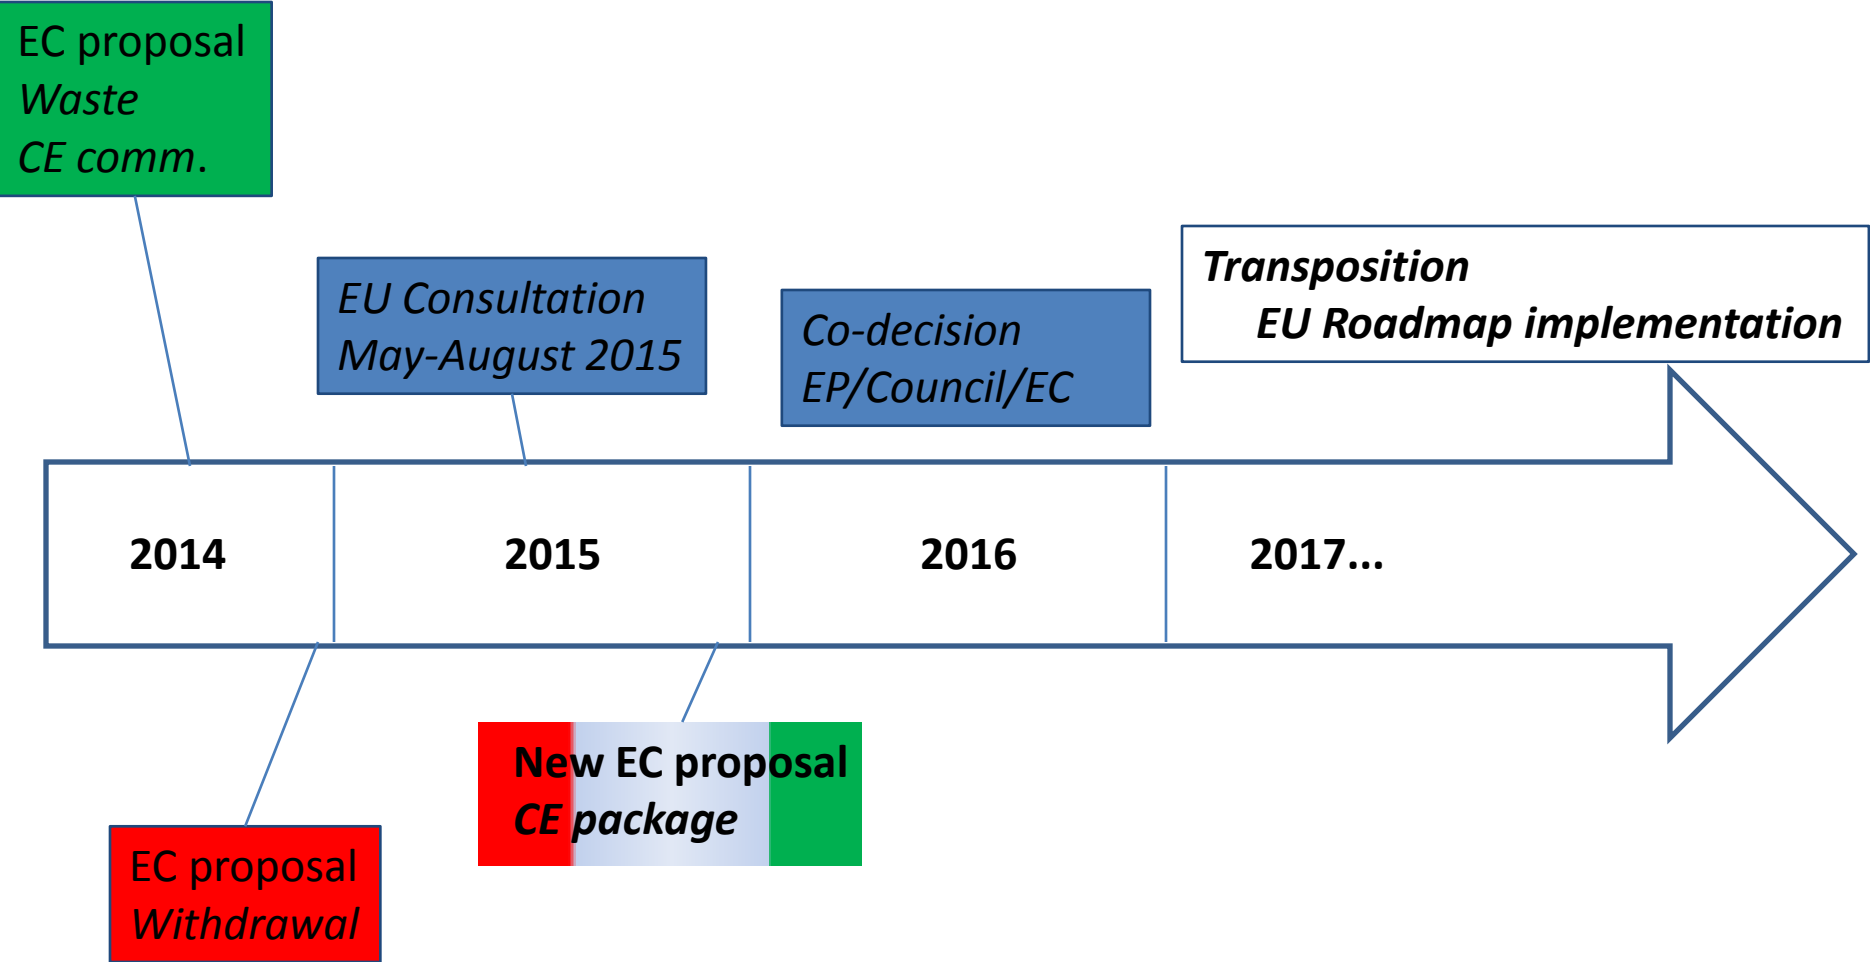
EC proposal
Waste
CE comm.

EU Consultation
May-August 2015

Co-decision
EP/Council/EC

Transposition
EU Roadmap implementation

2014

2015

2016

2017...

EC proposal
Withdrawal

New EC proposal
CE package